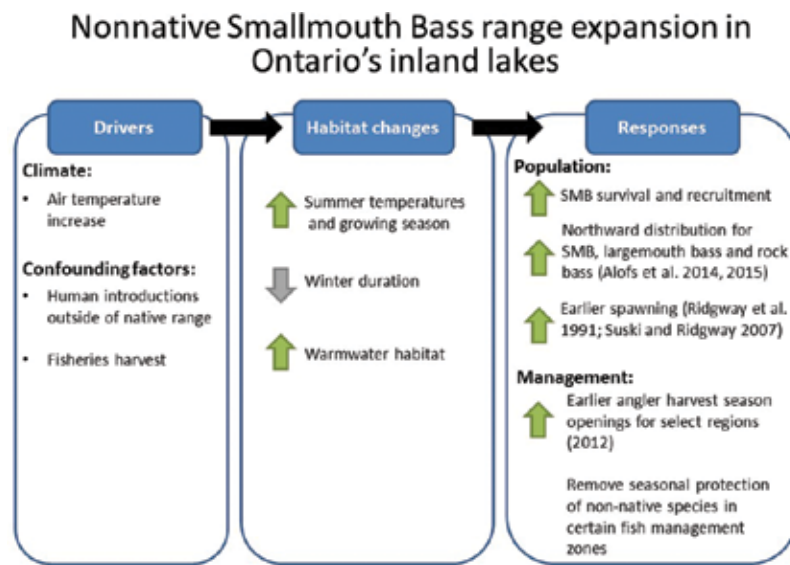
Nonnative Smallmouth Bass range expansion in Ontario's inland lakes

Drivers

Climate:
• Air temperature increase

Confounding factors:
• Human introductions outside of native range
• Fisheries harvest

Habitat changes

Summer temperatures and growing season

Winter duration

Warmwater habitat

Responses

Population:

SMB survival and recruitment

Northward distribution for SMB, largemouth bass and rock bass (Alofs et al. 2014, 2015)

Earlier spawning (Ridgway et al. 1991; Suski and Ridgway 2007)

Management:

Earlier angler harvest season openings for select regions (2012)

Remove seasonal protection of non-native species in certain fish management zones